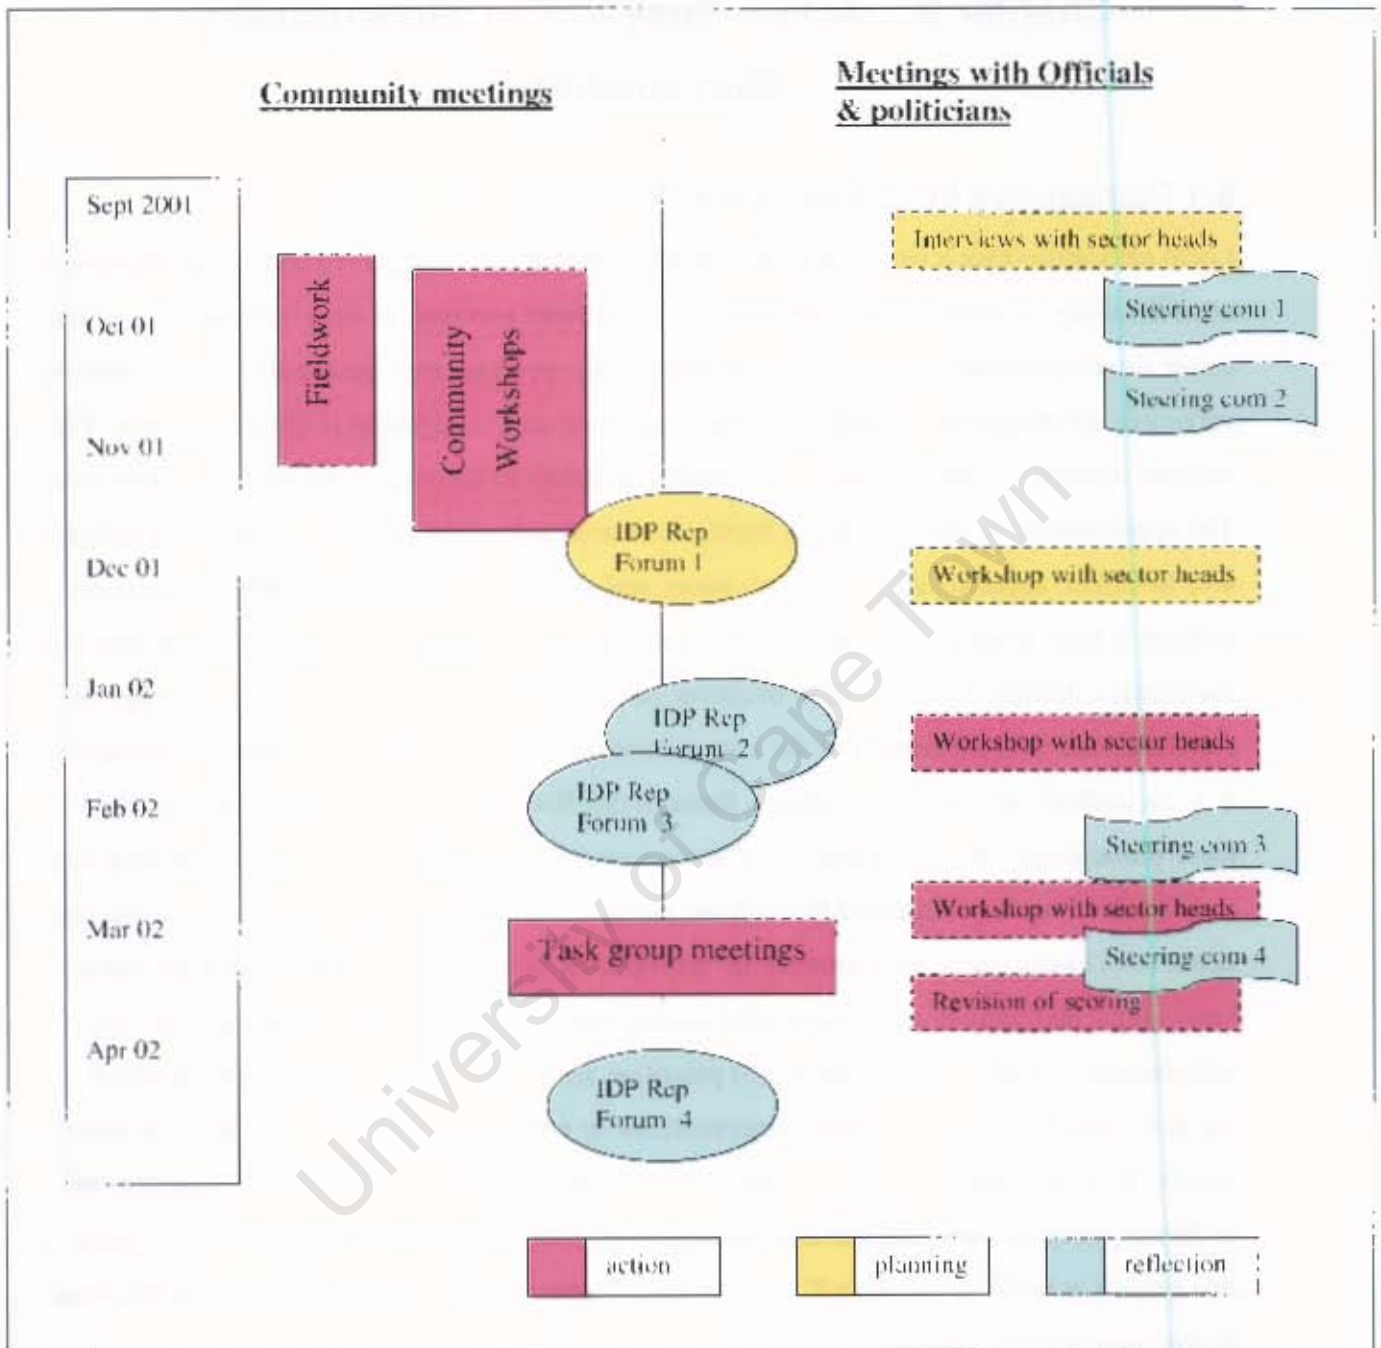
Community meetings

Meetings with Officials & politicians

Sept 2001

Oct 01

Nov 01

Dec 01

Jan 02

Feb 02

Mar 02

Apr 02

Fieldwork

Community Workshops

Interviews with sector heads

Steering com 1

Steering com 2

IDP Rep Forum 1

Workshop with sector heads

IDP Rep Forum 2

Workshop with sector heads

IDP Rep Forum 3

Steering com 3

Workshop with sector heads

Task group meetings

Steering com 4

Revision of scoring

IDP Rep Forum 4

action

planning

reflection

University of Cape Town